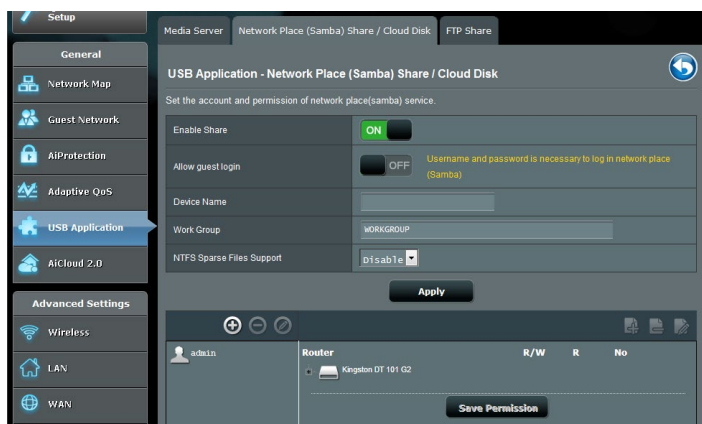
Setup

General

Network Map

Guest Network

AiProtection

Adaptive QoS

USB Application

AiCloud 2.0

Advanced Settings

Wireless

LAN

WAN

Media Server | Network Place (Samba) Share / Cloud Disk | FTP Share

USB Application - Network Place (Samba) Share / Cloud Disk

Set the account and permission of network place(samba) service.

| Enable Share | ON |
|---|---|
| Allow guest login | OFF Username and password is necessary to log in network place (Samba) |
| Device Name | |
| Work Group | WORKGROUP |
| NTFS Sparse Files Support | Disable |

Apply

admin

Router R/W R No

Kingston DT 101 G2

Save Permission